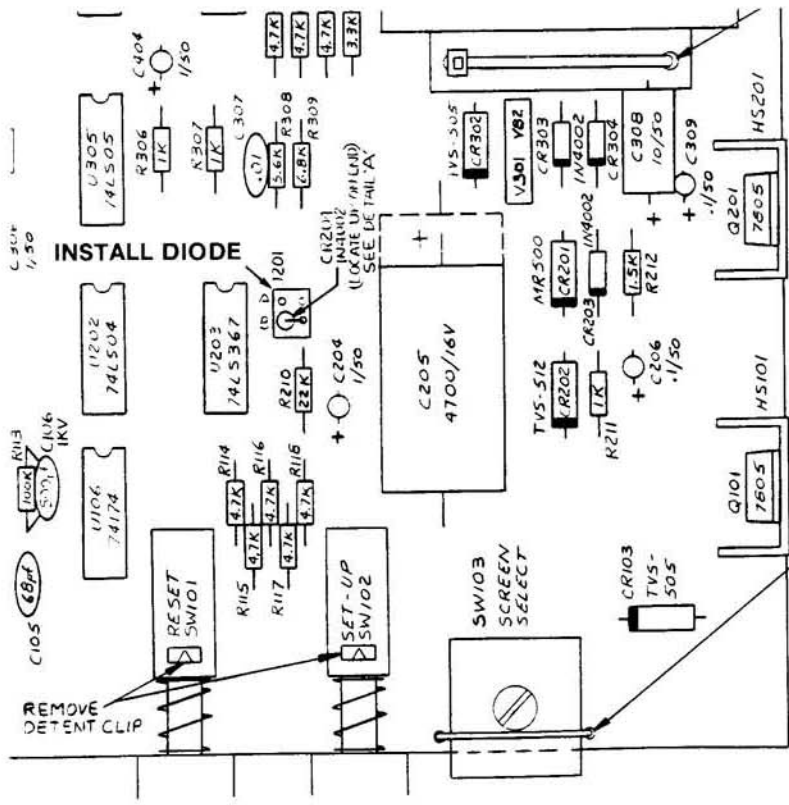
4.7K
4.7K
4.7K
3.3K
C404
1/50
U305
74LS05
R306
1K
R307
1K
C307
.01
R308
5.6K
R309
6.8K
TVS-505
CR302
V301
782
CR303
1N4002
CR304
C308
10/50
C309
.1/50
HS201
Q201
7805
C304
1/50
INSTALL DIODE
U201
CR201
1N4002
(LOCATE UNDER U201)
SEE DETAIL 'A'
U202
74LS04
U203
74LS367
C205
4700/16V
MR500
CR201
1N4002
CR203
1.5K
R212
R210
22K
C204
1/50
TVS-512
CR202
1K
R211
C206
.1/50
HS101
R113
100K
C106
.001
1KV
U106
74174
R114
4.7K
R116
4.7K
R118
4.7K
4.7K
4.7K
R115
R117
Q101
7805
C105
68pf
RESET
SW101
SET-UP
SW102
SW103
SCREEN
SELECT
CR103
TVS-
505
REMOVE
DETENT CLIP